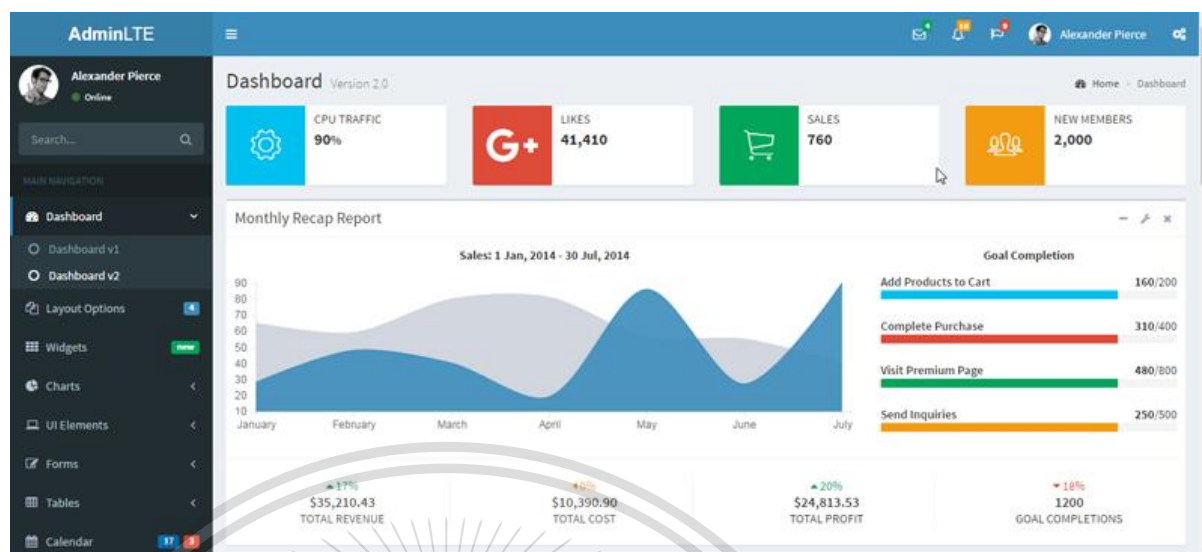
AdminLTE

Alexander Pierce
Online

Search...

MAIN NAVIGATION

Dashboard
Dashboard v1
Dashboard v2
Layout Options 4
Widgets new
Charts
UI Elements
Forms
Tables
Calendar 17 3

Alexander Pierce

Dashboard Version 2.0

Home > Dashboard

CPU TRAFFIC
90%

LIKES
41,410

SALES
760

NEW MEMBERS
2,000

Monthly Recap Report

Sales: 1 Jan, 2014 - 30 Jul, 2014

90
80
70
60
50
40
30
20
10

January February March April May June July

Goal Completion

Add Products to Cart 160/200

Complete Purchase 310/400

Visit Premium Page 480/800

Send Inquiries 250/500

▲17%
$35,210.43
TOTAL REVENUE

0%
$10,390.90
TOTAL COST

▲20%
$24,813.53
TOTAL PROFIT

▼18%
1200
GOAL COMPLETIONS